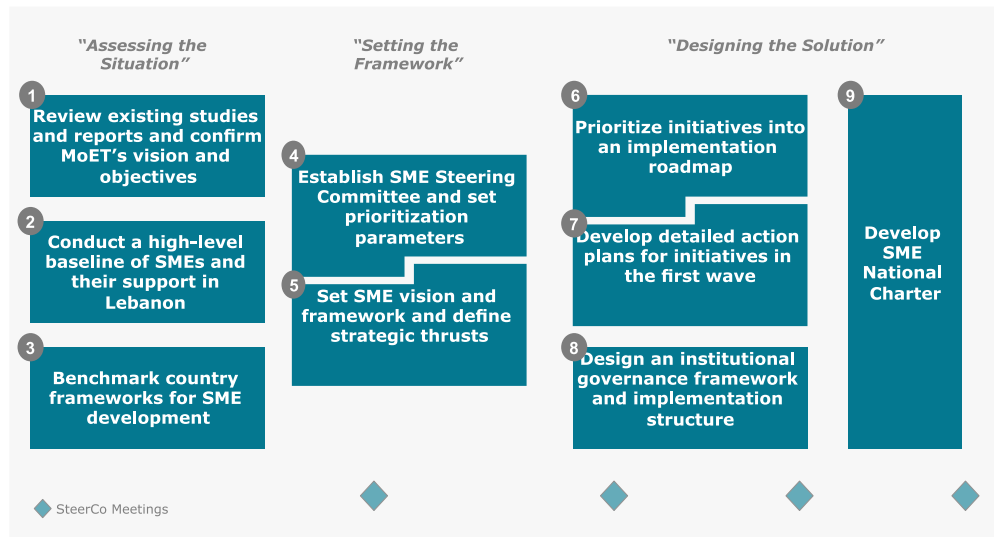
"Assessing the Situation"

1 Review existing studies and reports and confirm MoET's vision and objectives

2 Conduct a high-level baseline of SMEs and their support in Lebanon

3 Benchmark country frameworks for SME development

"Setting the Framework"

4 Establish SME Steering Committee and set prioritization parameters

5 Set SME vision and framework and define strategic thrusts

"Designing the Solution"

6 Prioritize initiatives into an implementation roadmap

7 Develop detailed action plans for initiatives in the first wave

8 Design an institutional governance framework and implementation structure

9 Develop SME National Charter

SteerCo Meetings